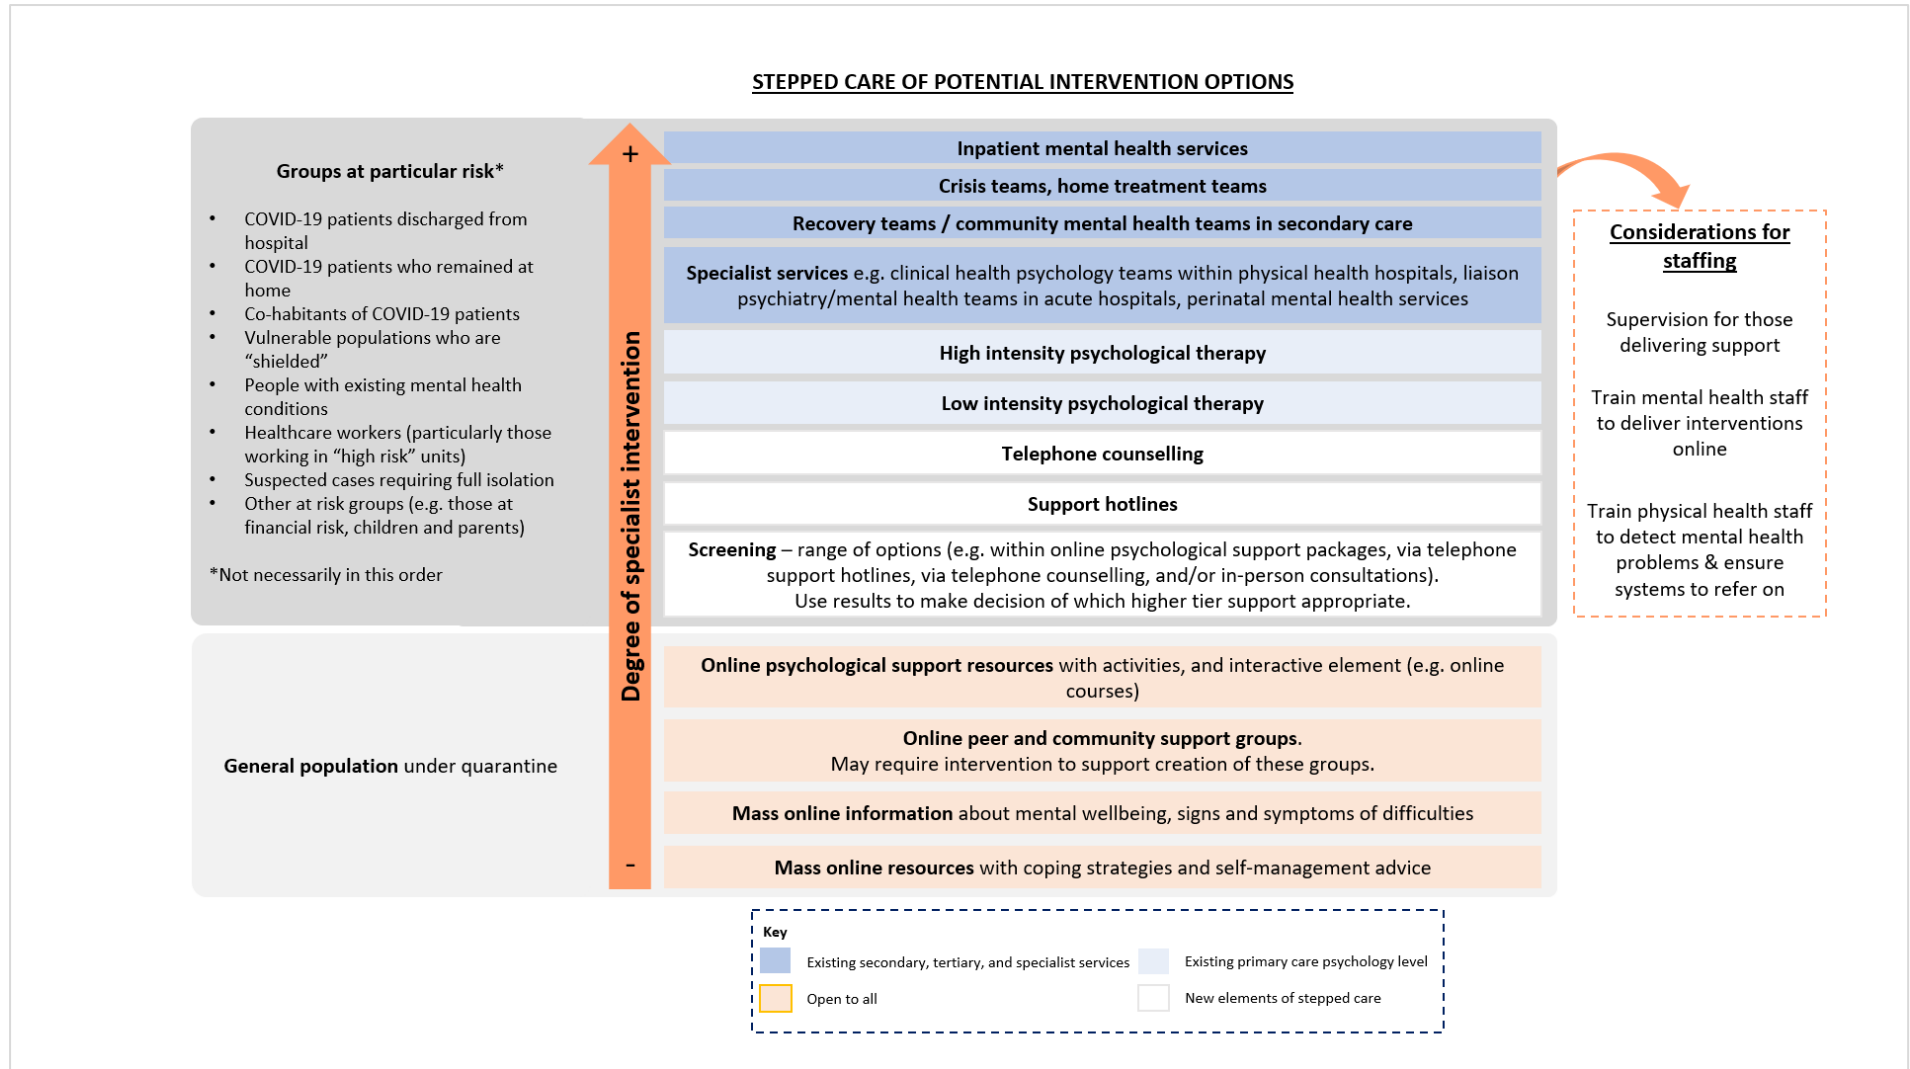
STEPPED CARE OF POTENTIAL INTERVENTION OPTIONS

Groups at particular risk*

- COVID-19 patients discharged from hospital
- COVID-19 patients who remained at home
- Co-habitants of COVID-19 patients
- Vulnerable populations who are "shielded"
- People with existing mental health conditions
- Healthcare workers (particularly those working in "high risk" units)
- Suspected cases requiring full isolation
- Other at risk groups (e.g. those at financial risk, children and parents)

*Not necessarily in this order

General population under quarantine

+
Degree of specialist intervention
-

Inpatient mental health services

Crisis teams, home treatment teams

Recovery teams / community mental health teams in secondary care

Specialist services e.g. clinical health psychology teams within physical health hospitals, liaison psychiatry/mental health teams in acute hospitals, perinatal mental health services

High intensity psychological therapy

Low intensity psychological therapy

Telephone counselling

Support hotlines

Screening – range of options (e.g. within online psychological support packages, via telephone support hotlines, via telephone counselling, and/or in-person consultations). Use results to make decision of which higher tier support appropriate.

Online psychological support resources with activities, and interactive element (e.g. online courses)

Online peer and community support groups. May require intervention to support creation of these groups.

Mass online information about mental wellbeing, signs and symptoms of difficulties

Mass online resources with coping strategies and self-management advice

Considerations for staffing

Supervision for those delivering support

Train mental health staff to deliver interventions online

Train physical health staff to detect mental health problems & ensure systems to refer on

Key
Existing secondary, tertiary, and specialist services
Existing primary care psychology level
Open to all
New elements of stepped care